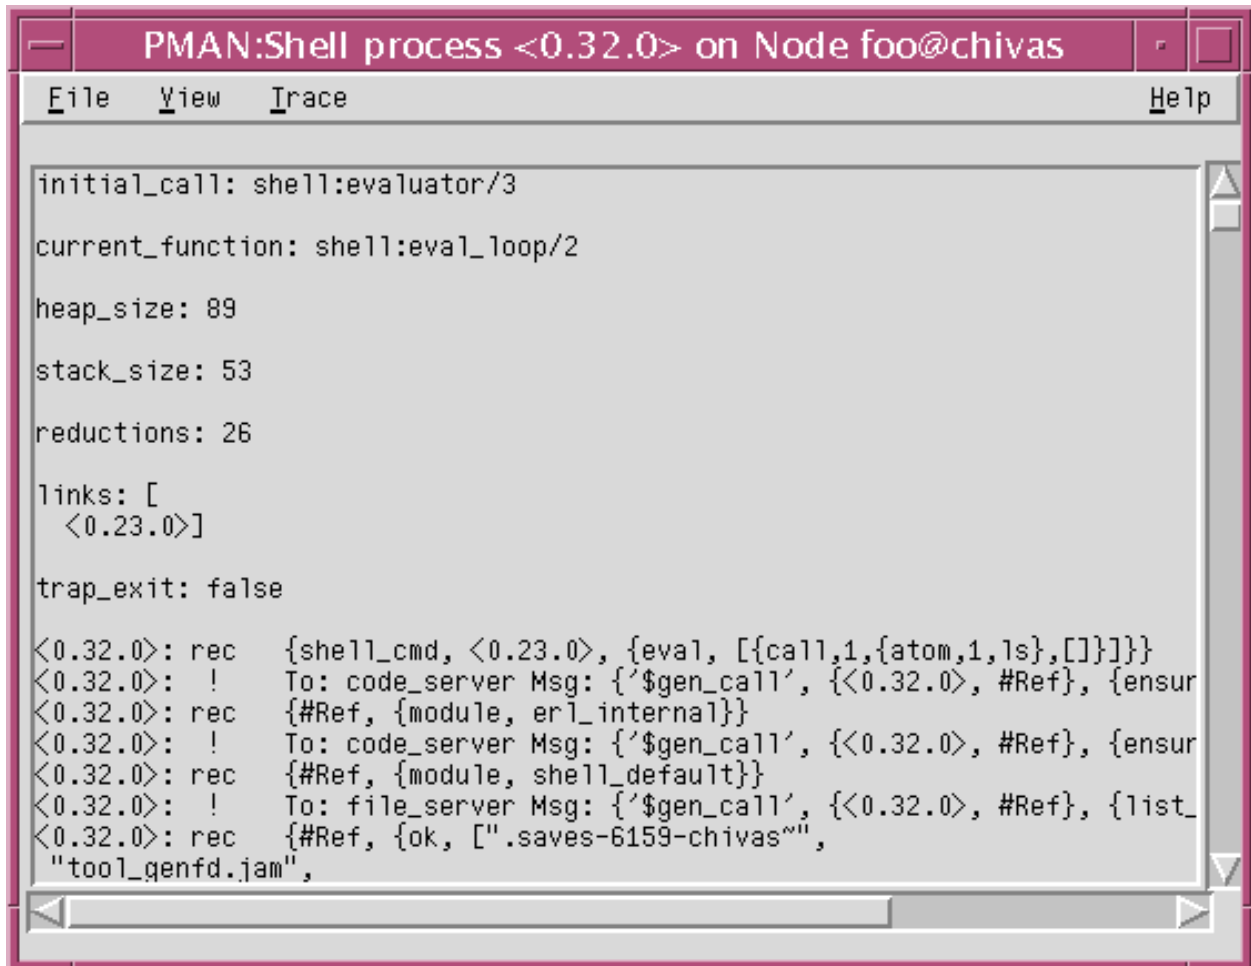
PMAN:Shell process <0.32.0> on Node foo@chivas

File View Trace Help

initial_call: shell:evaluator/3

current_function: shell:eval_loop/2

heap_size: 89

stack_size: 53

reductions: 26

links: [
<0.23.0>]

trap_exit: false

<0.32.0>: rec {shell_cmd, <0.23.0>, {eval, [{call,1,{atom,1,ls},[]}]}}
<0.32.0>: ! To: code_server Msg: {'$gen_call', {<0.32.0>, #Ref}, {ensur
<0.32.0>: rec {#Ref, {module, erl_internal}}
<0.32.0>: ! To: code_server Msg: {'$gen_call', {<0.32.0>, #Ref}, {ensur
<0.32.0>: rec {#Ref, {module, shell_default}}
<0.32.0>: ! To: file_server Msg: {'$gen_call', {<0.32.0>, #Ref}, {list_
<0.32.0>: rec {#Ref, {ok, [".saves-6159-chivas~",
"tool_genfd.jam",